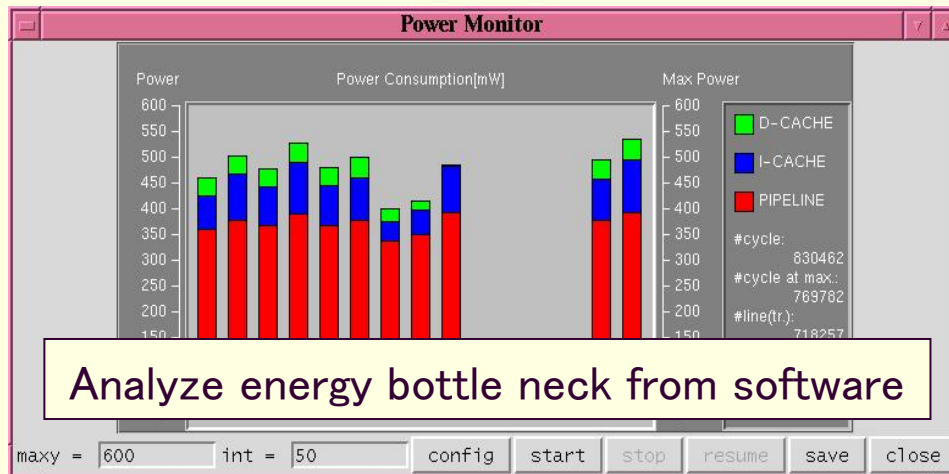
Power Monitor

Power

Power Consumption[mW]

Max Power

600
550
500
450
400
350
300
250
200
150

600
550
500
450
400
350
300
250
200
150

D-CACHE

I-CACHE

PIPELINE

#cycle:
830462
#cycle at max.:
769782
#line(tr.):
718257

Analyze energy bottle neck from software

maxy = 600 int = 50 config start stop resume save close